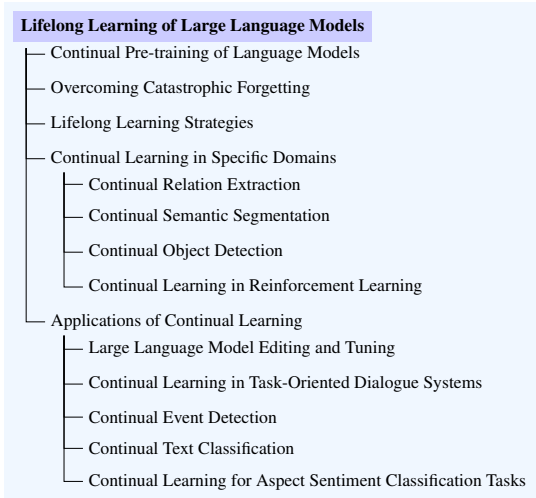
Lifelong Learning of Large Language Models

Continual Pre-training of Language Models

Overcoming Catastrophic Forgetting

Lifelong Learning Strategies

Continual Learning in Specific Domains

Continual Relation Extraction

Continual Semantic Segmentation

Continual Object Detection

Continual Learning in Reinforcement Learning

Applications of Continual Learning

Large Language Model Editing and Tuning

Continual Learning in Task-Oriented Dialogue Systems

Continual Event Detection

Continual Text Classification

Continual Learning for Aspect Sentiment Classification Tasks